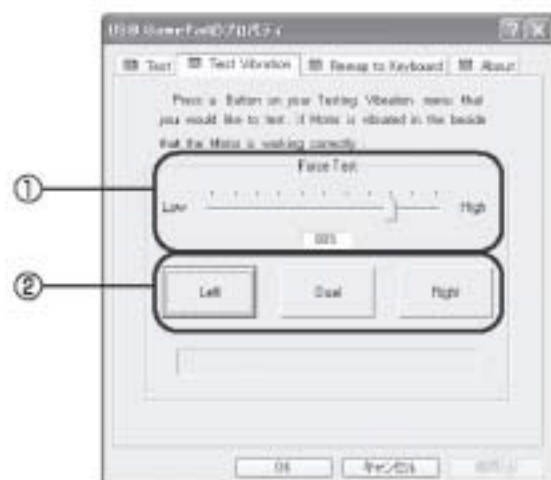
USB GamePadのプロパティ

Test | Test Vibration | Remap to Keyboard | About

Press a Button on your Testing Vibration menu that you would like to test. If Motor is vibrated in the beside that the Motor is working correctly.

①

Force Test

Low

High

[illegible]

②

Left

Dual

Right

OK

キャンセル

適用(A)